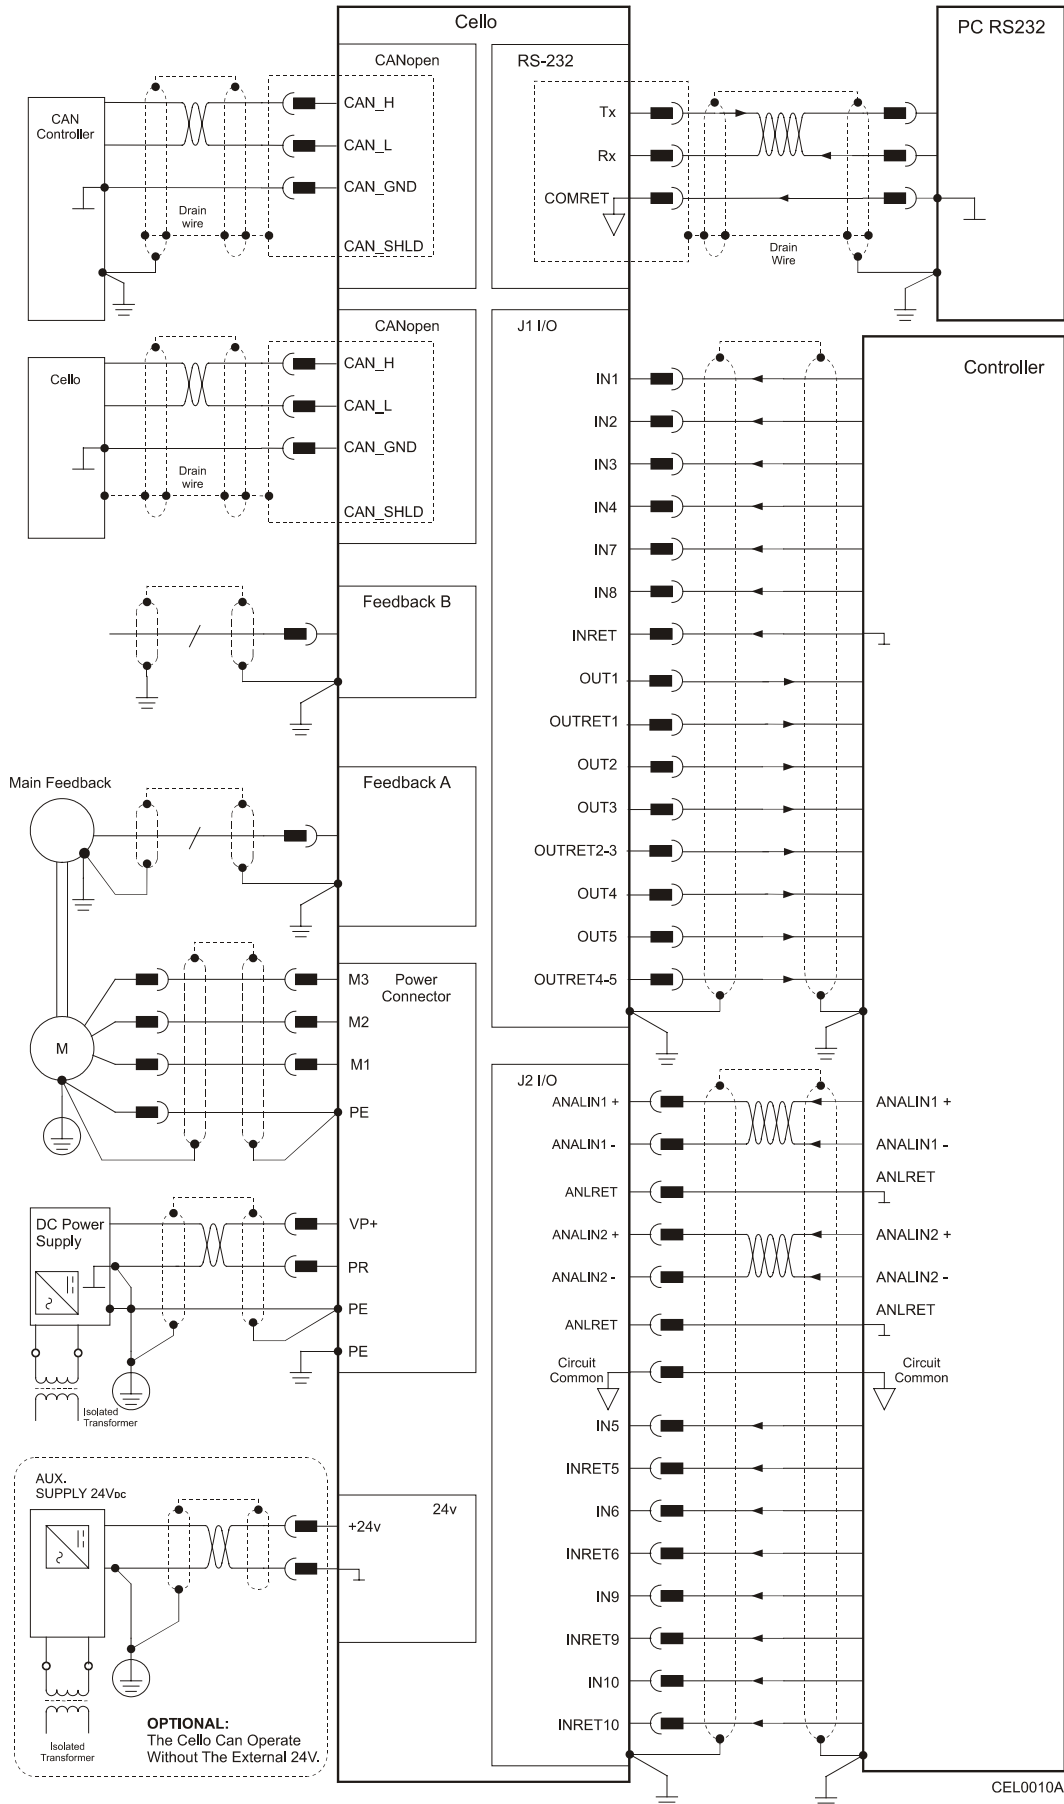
Cello

PC RS232

CANopen

RS-232

CAN Controller

CAN_H

CAN_L

CAN_GND

Drain wire

CAN_SHLD

Tx

Rx

COMRET

Drain Wire

CANopen

J1 I/O

Controller

Cello

CAN_H

CAN_L

CAN_GND

Drain wire

CAN_SHLD

IN1

IN2

IN3

IN4

IN7

IN8

Feedback B

INRET

OUT1

OUTRET1

OUT2

Main Feedback

Feedback A

OUT3

OUTRET2-3

OUT4

OUT5

M3 Power Connector

OUTRET4-5

M2

M

M1

J2 I/O

PE

ANALIN1 +

ANALIN1 +

ANALIN1 -

ANALIN1 -

ANLRET

ANLRET

DC Power Supply

VP+

ANALIN2 +

ANALIN2 +

PR

ANALIN2 -

ANALIN2 -

PE

ANLRET

ANLRET

PE

Circuit Common

Circuit Common

Isolated Transformer

IN5

INRET5

AUX. SUPPLY 24VDC

24v

IN6

+24v

INRET6

IN9

INRET9

IN10

Isolated Transformer

OPTIONAL:
The Cello Can Operate Without The External 24V.

INRET10

CEL0010A